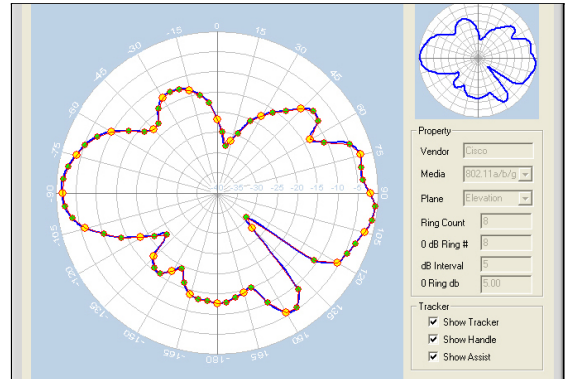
0
15
30
45
60
75
90
105
120
135
150
165
180
-165
-150
-135
-120
-105
-90
-75
-60
-45
-30
-15

-40 -35 -30 -25 -20 -15 -10 -5 0

Property
Vendor Cisco
Media 802.11a/b/g
Plane Elevation
Ring Count 8
0 dB Ring # 8
dB Interval 5
0 Ring db 5.00

Tracker
Show Tracker
Show Handle
Show Assist